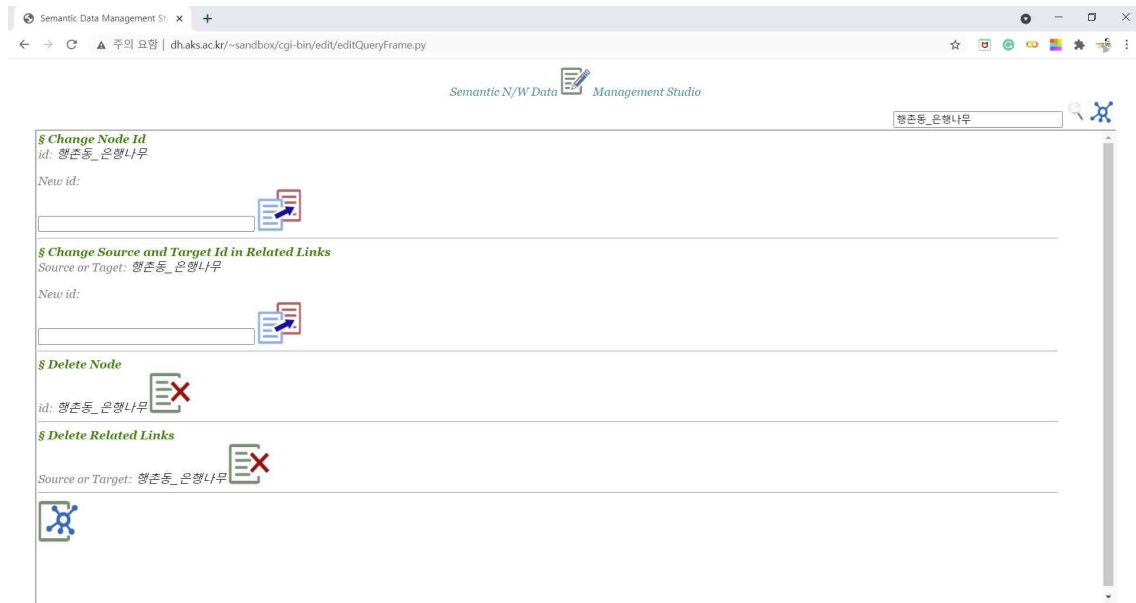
Semantic Data Management St ×

주의 요함 | dh.aks.ac.kr/~sandbox/cgi-bin/edit/editQueryFrame.py

Semantic N/W Data Management Studio

행촌동_은행나무

§ Change Node Id
id: 행촌동_은행나무

New id:

§ Change Source and Target Id in Related Links
Source or Taget: 행촌동_은행나무

New id:

§ Delete Node
id: 행촌동_은행나무

§ Delete Related Links
Source or Target: 행촌동_은행나무